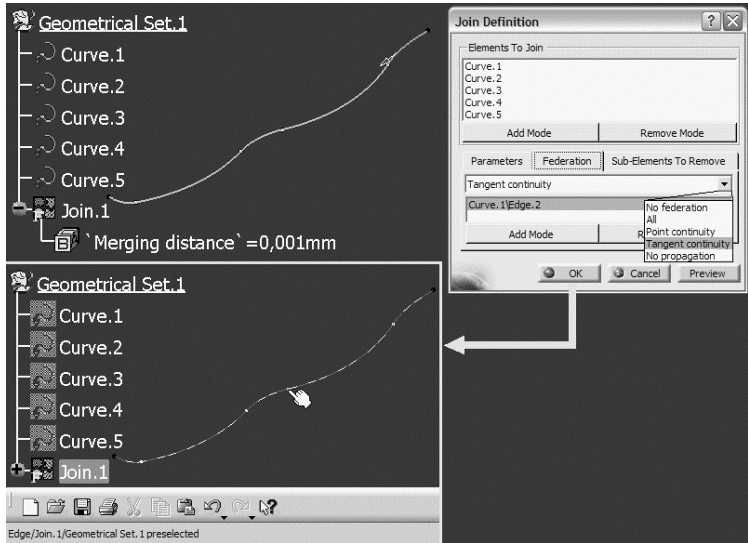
Geometrical Set.1
Curve.1
Curve.2
Curve.3
Curve.4
Curve.5
Join.1
`Merging distance`=0,001mm

Join Definition
Elements To Join
Curve.1
Curve.2
Curve.3
Curve.4
Curve.5
Add Mode
Remove Mode
Parameters
Federation
Sub-Elements To Remove
Tangent continuity
Curve.1\Edge.2
No federation
All
Point continuity
Tangent continuity
No propagation
Add Mode
R
OK
Cancel
Preview

Geometrical Set.1
Curve.1
Curve.2
Curve.3
Curve.4
Curve.5
Join.1

Edge/Join.1/Geometrical Set.1 preselected